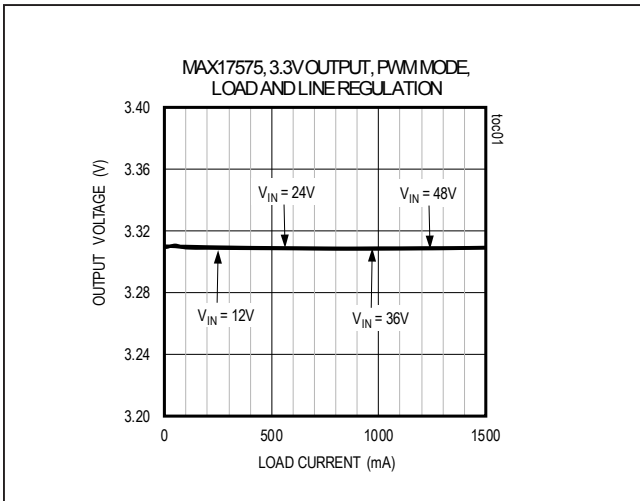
MAX17575, 3.3V OUTPUT, PWM MODE, LOAD AND LINE REGULATION

toc01

OUTPUT VOLTAGE (V)

3.40
3.36
3.32
3.28
3.24
3.20

$V_{IN}$ = 24V
$V_{IN}$ = 48V
$V_{IN}$ = 12V
$V_{IN}$ = 36V

0
500
1000
1500

LOAD CURRENT (mA)